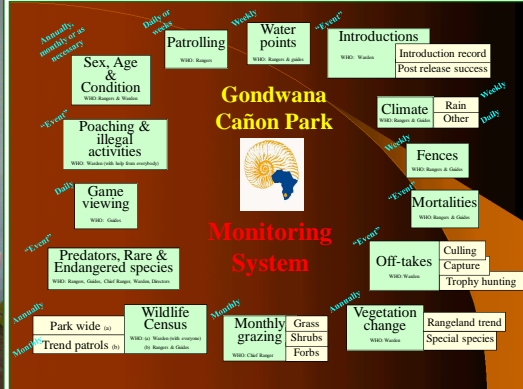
Annually, monthly or as necessary

Sex, Age & Condition
WHO: Rangers & Warden

Daily or weeks

Patrolling
WHO: Rangers

Weekly

Water points
WHO: Rangers & guides

"Event"

Introductions
WHO: Warden
Introduction record
Post release success

Gondwana Cañon Park

"Event"

Poaching & illegal activities
WHO: Warden (with help from everybody)

Climate
WHO: Rangers & Guides
Rain
Other

Weekly

Daily

Weekly

Fences
WHO: Rangers & Guides

Daily

Game viewing
WHO: Guides

"Event"

Mortalities
WHO: Rangers & Guides

Monitoring System

"Event"

Predators, Rare & Endangered species
WHO: Rangers, Guides, Chief Ranger, Warden, Directors

"Event"

Off-takes
WHO: Warden
Culling
Capture
Trophy hunting

Annually

Park wide (a)
Trend patrols (b)

Monthly

Wildlife Census
WHO: (a) Warden (with everyone)
(b) Rangers & Guides

Monthly

Monthly grazing
WHO: Chief Ranger
Grass
Shrubs
Forbs

Annually

Vegetation change
WHO: Warden
Rangeland trend
Special species